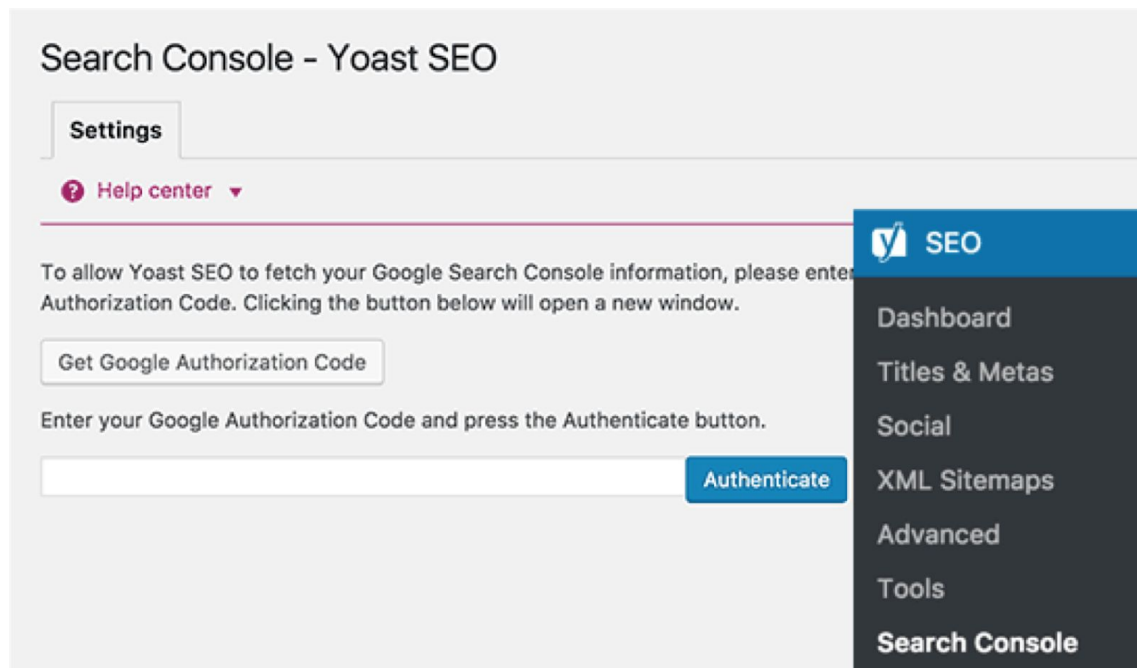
Search Console - Yoast SEO

Settings

Help center ▾

To allow Yoast SEO to fetch your Google Search Console information, please enter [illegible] Authorization Code. Clicking the button below will open a new window.

Get Google Authorization Code

Enter your Google Authorization Code and press the Authenticate button.

Authenticate

SEO

Dashboard

Titles & Metas

Social

XML Sitemaps

Advanced

Tools

Search Console